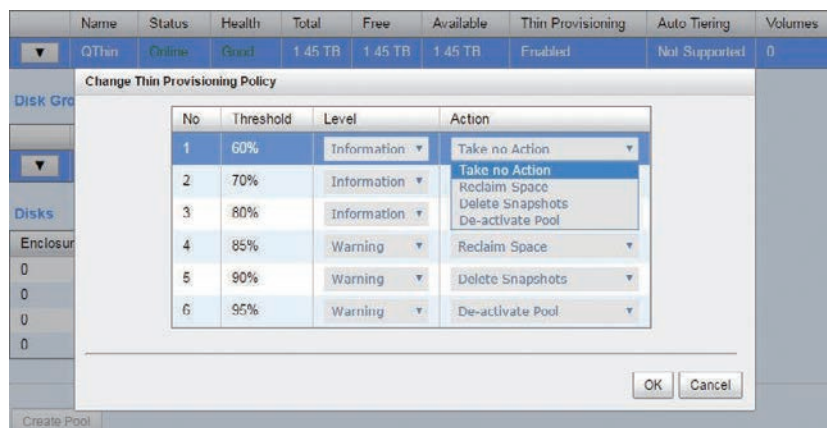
| | Name | Status | Health | Total | Free | Available | Thin Provisioning | Auto Tiering | Volumes |
|---|---|---|---|---|---|---|---|---|---|
| ▼ | QThin | Online | Good | 1.45 TB | 1.45 TB | 1.45 TB | Enabled | Not Supported | 0 |

Disk Gro

▼

Disks

Enclosur
0
0
0
0

Change Thin Provisioning Policy

| No | Threshold | Level | Action |
|---|---|---|---|
| 1 | 60% | Information ▼ | Take no Action ▼ |
| 2 | 70% | Information ▼ | |
| 3 | 80% | Information ▼ | |
| 4 | 85% | Warning ▼ | Reclaim Space ▼ |
| 5 | 90% | Warning ▼ | Delete Snapshots ▼ |
| 6 | 95% | Warning ▼ | De-activate Pool ▼ |

Take no Action
Reclaim Space
Delete Snapshots
De-activate Pool

OK Cancel

Create Pool